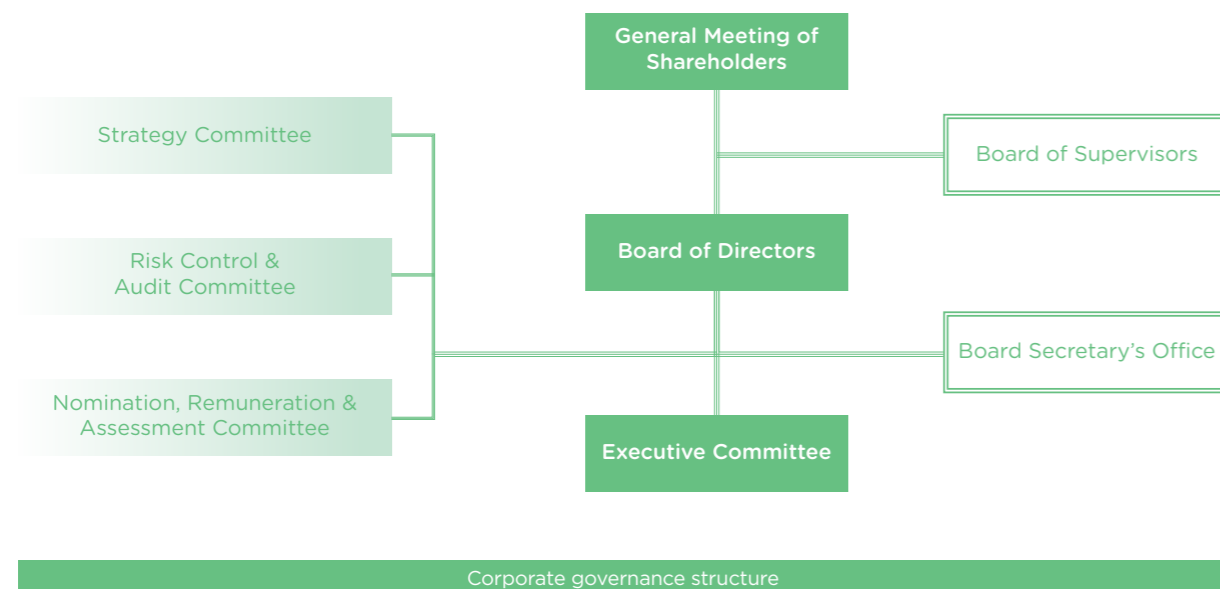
General Meeting of Shareholders

Strategy Committee

Board of Supervisors

Board of Directors

Risk Control & Audit Committee

Board Secretary's Office

Nomination, Remuneration & Assessment Committee

Executive Committee

Corporate governance structure